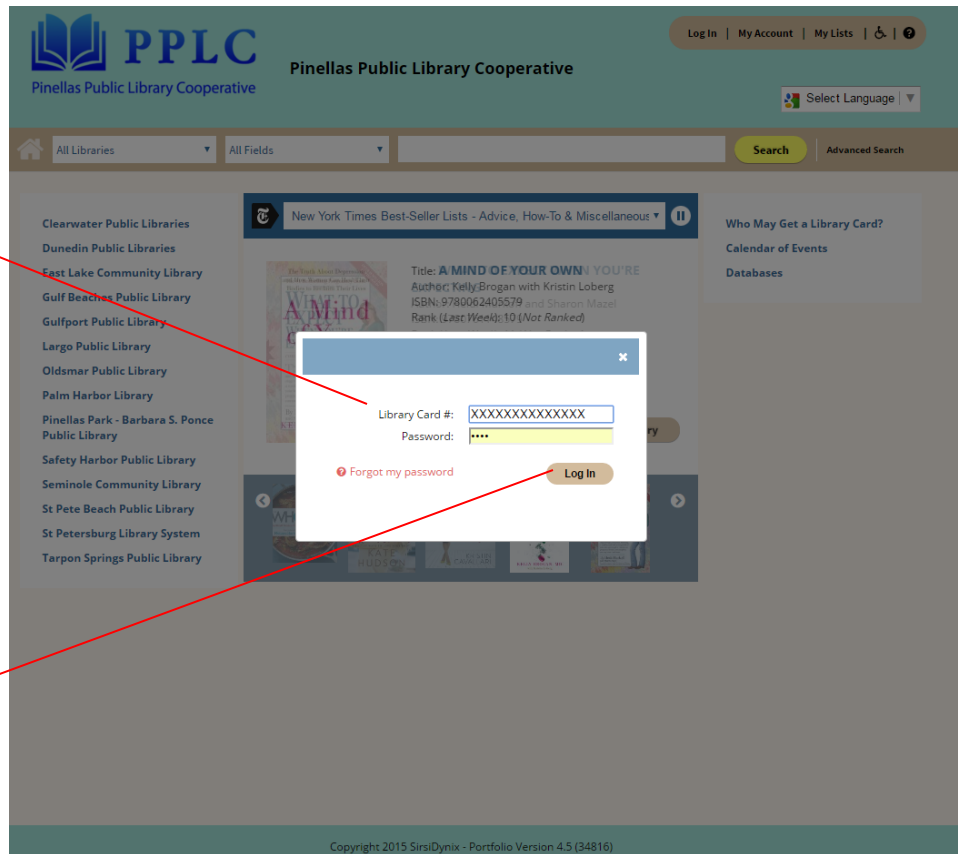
PPLC
Pinellas Public Library Cooperative

Pinellas Public Library Cooperative

Log In | My Account | My Lists | ♿ | ?

Select Language ▼

All Libraries ▼ All Fields ▼ Search Advanced Search

Clearwater Public Libraries
Dunedin Public Libraries
East Lake Community Library
Gulf Beaches Public Library
Gulfport Public Library
Largo Public Library
Oldsmar Public Library
Palm Harbor Library
Pinellas Park - Barbara S. Ponce Public Library
Safety Harbor Public Library
Seminole Community Library
St Pete Beach Public Library
St Petersburg Library System
Tarpon Springs Public Library

New York Times Best-Seller Lists - Advice, How-To & Miscellaneous ▼

Title: A MIND OF YOUR OWN
Author: Kelly Brogan with Kristin Loberg
ISBN: 9780062405579
Rank (Last Week): 10 (Not Ranked)

Who May Get a Library Card?
Calendar of Events
Databases

×
Library Card #: XXXXXXXXXXXXXX
Password: ••••
Forgot my password
Log In

Copyright 2015 SirsiDynix - Portfolio Version 4.5 (34816)